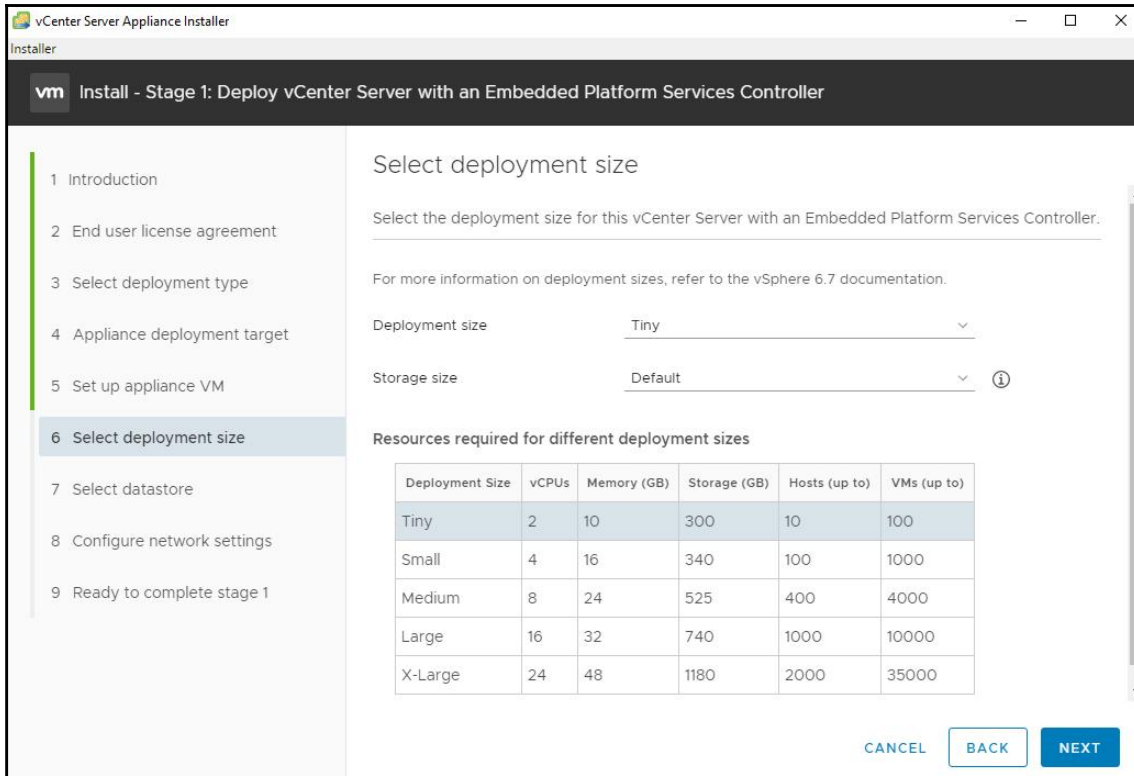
vCenter Server Appliance Installer

Installer

vm Install - Stage 1: Deploy vCenter Server with an Embedded Platform Services Controller

1 Introduction

2 End user license agreement

3 Select deployment type

4 Appliance deployment target

5 Set up appliance VM

6 Select deployment size

7 Select datastore

8 Configure network settings

9 Ready to complete stage 1

Select deployment size

Select the deployment size for this vCenter Server with an Embedded Platform Services Controller.

For more information on deployment sizes, refer to the vSphere 6.7 documentation.

Deployment size Tiny

Storage size Default

Resources required for different deployment sizes

| Deployment Size | vCPUs | Memory (GB) | Storage (GB) | Hosts (up to) | VMs (up to) |
|---|---|---|---|---|---|
| Tiny | 2 | 10 | 300 | 10 | 100 |
| Small | 4 | 16 | 340 | 100 | 1000 |
| Medium | 8 | 24 | 525 | 400 | 4000 |
| Large | 16 | 32 | 740 | 1000 | 10000 |
| X-Large | 24 | 48 | 1180 | 2000 | 35000 |

CANCEL BACK NEXT